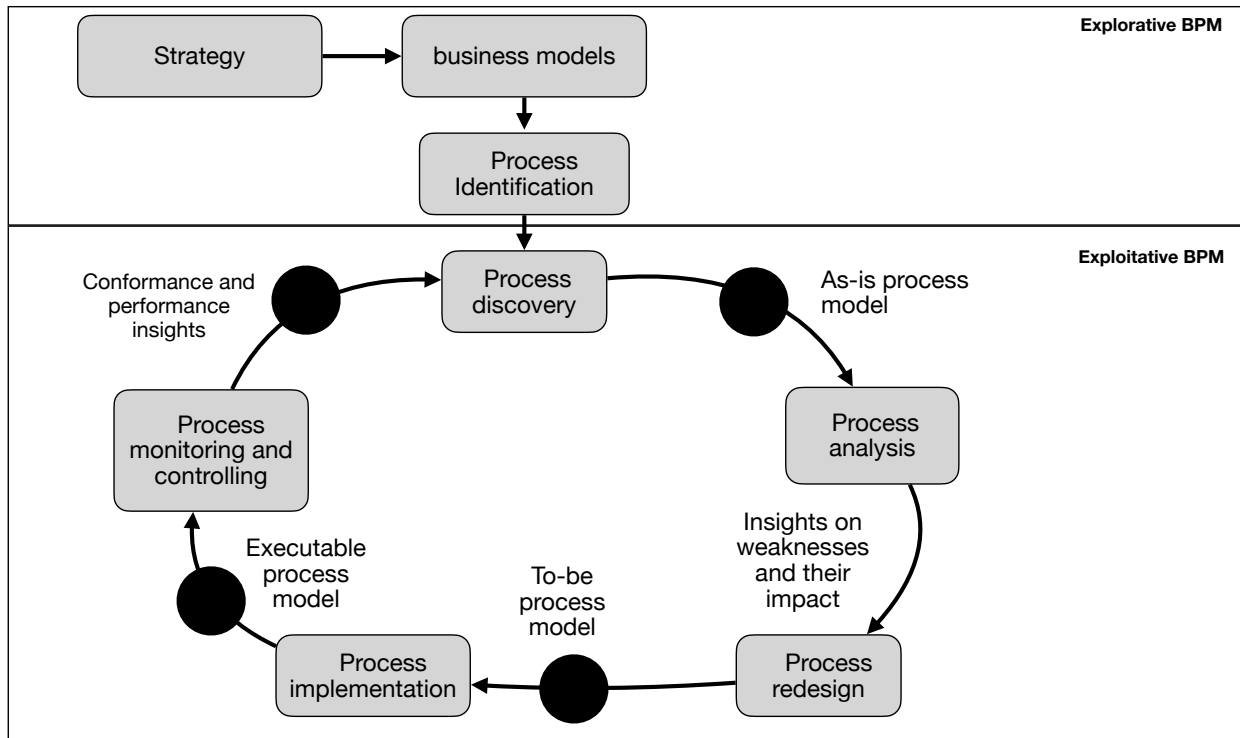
Explorative BPM

Strategy

business models

Process Identification

Exploitative BPM

Conformance and performance insights

Process discovery

As-is process model

Process analysis

Insights on weaknesses and their impact

Process redesign

To-be process model

Process implementation

Executable process model

Process monitoring and controlling